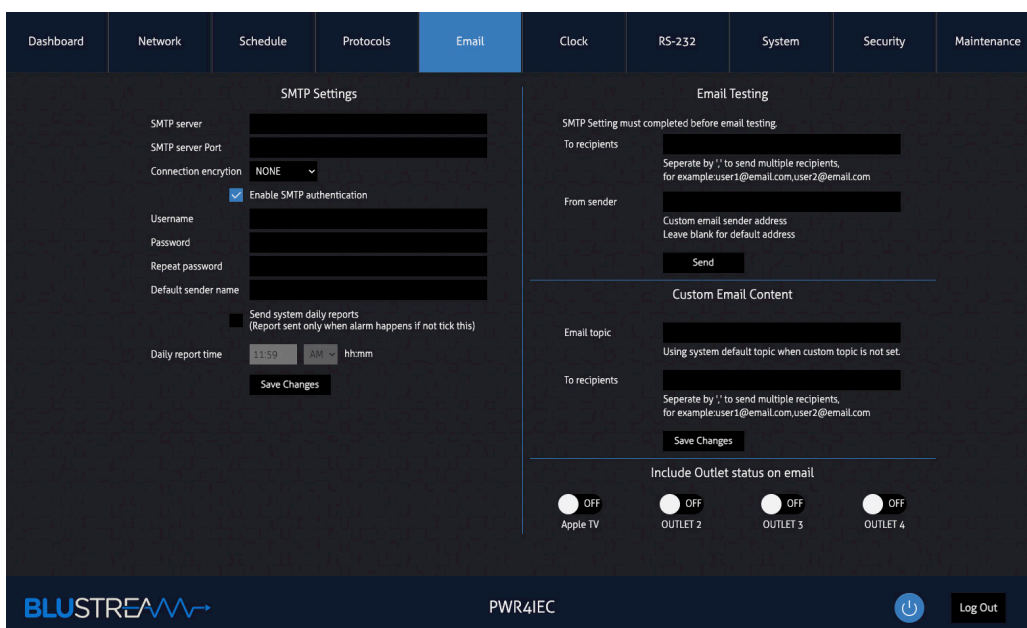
Dashboard | Network | Schedule | Protocols | Email | Clock | RS-232 | System | Security | Maintenance

SMTP Settings

SMTP server

SMTP server Port

Connection encrytion NONE

Enable SMTP authentication

Username

Password

Repeat password

Default sender name

Send system daily reports
(Report sent only when alarm happens if not tick this)

Daily report time 11:59 AM hh:mm

Save Changes

Email Testing

SMTP Setting must completed before email testing.

To recipients

Seperate by ',' to send multiple recipients,
for example:user1@email.com,user2@email.com

From sender

Custom email sender address
Leave blank for default address

Send

Custom Email Content

Email topic

Using system default topic when custom topic is not set.

To recipients

Seperate by ',' to send multiple recipients,
for example:user1@email.com,user2@email.com

Save Changes

Include Outlet status on email

OFF Apple TV
OFF OUTLET 2
OFF OUTLET 3
OFF OUTLET 4

BLUSTREAM

PWR4IEC

Log Out